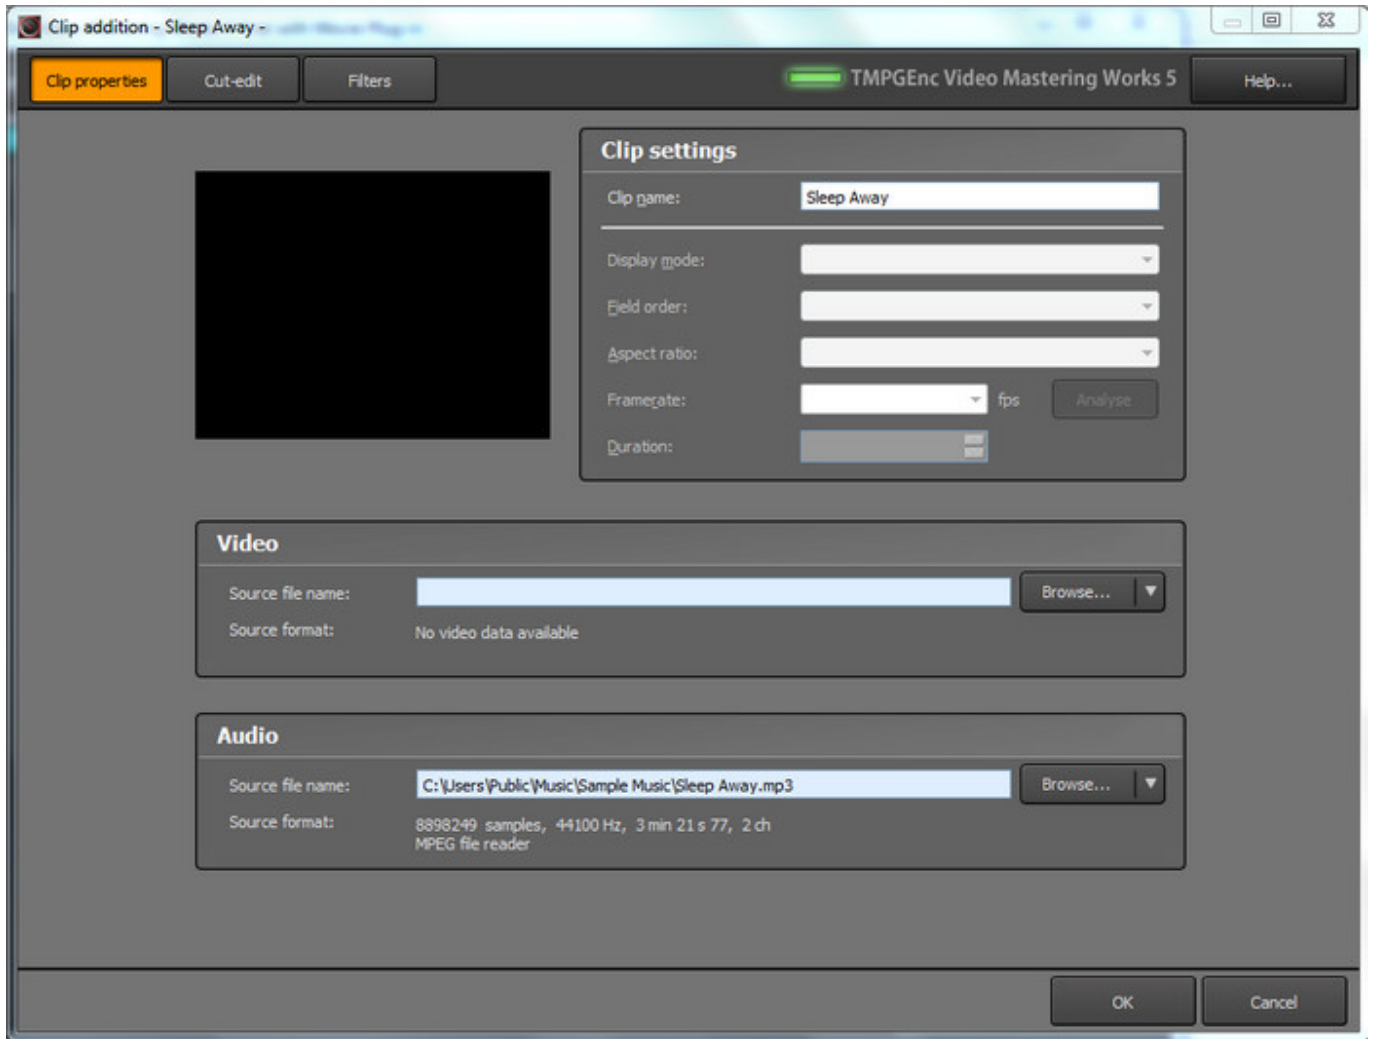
Clip addition - Sleep Away - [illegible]

Clip properties
Cut-edit
Filters
TMPGEnc Video Mastering Works 5
Help...

Clip settings
Clip name: Sleep Away
Display mode:
Field order:
Aspect ratio:
Framerate: fps Analyse
Duration:

Video
Source file name: Browse...
Source format: No video data available

Audio
Source file name: C:\Users\Public\Music\Sample Music\Sleep Away.mp3 Browse...
Source format: 8898249 samples, 44100 Hz, 3 min 21 s 77, 2 ch
MPEG file reader

OK
Cancel